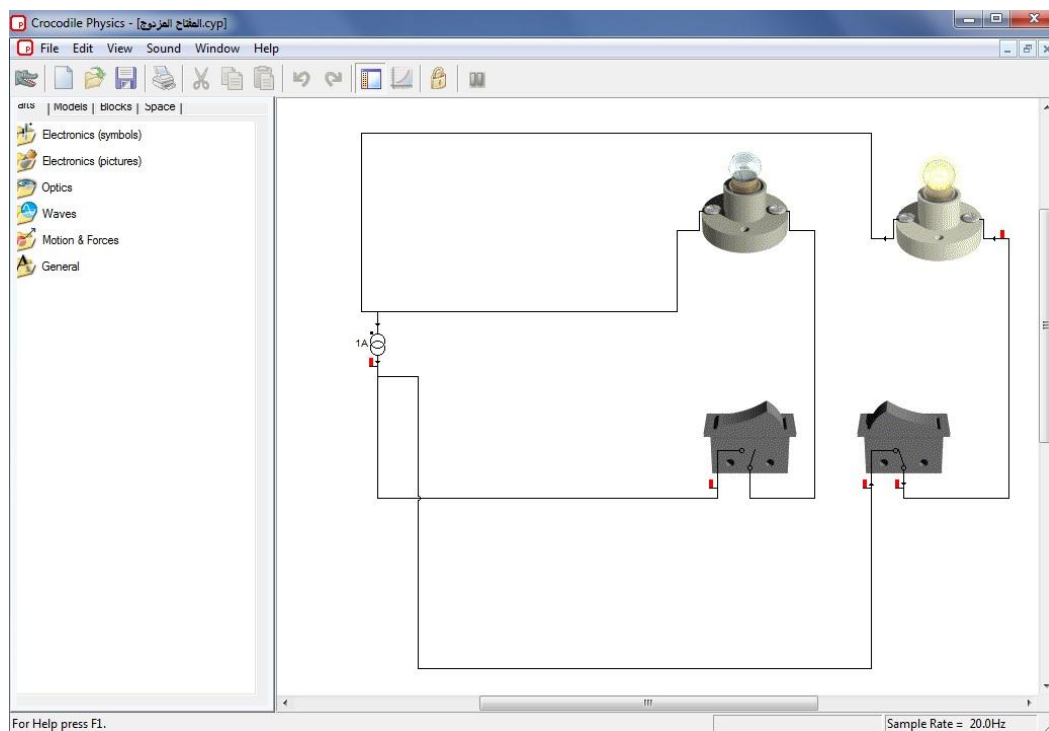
Crocodile Physics - [المفتاح المزدوج.cyp]
File Edit View Sound Window Help
arts | Models | Blocks | Space |
Electronics (symbols)
Electronics (pictures)
Optics
Waves
Motion & Forces
General
1A
For Help press F1.
Sample Rate = 20.0Hz